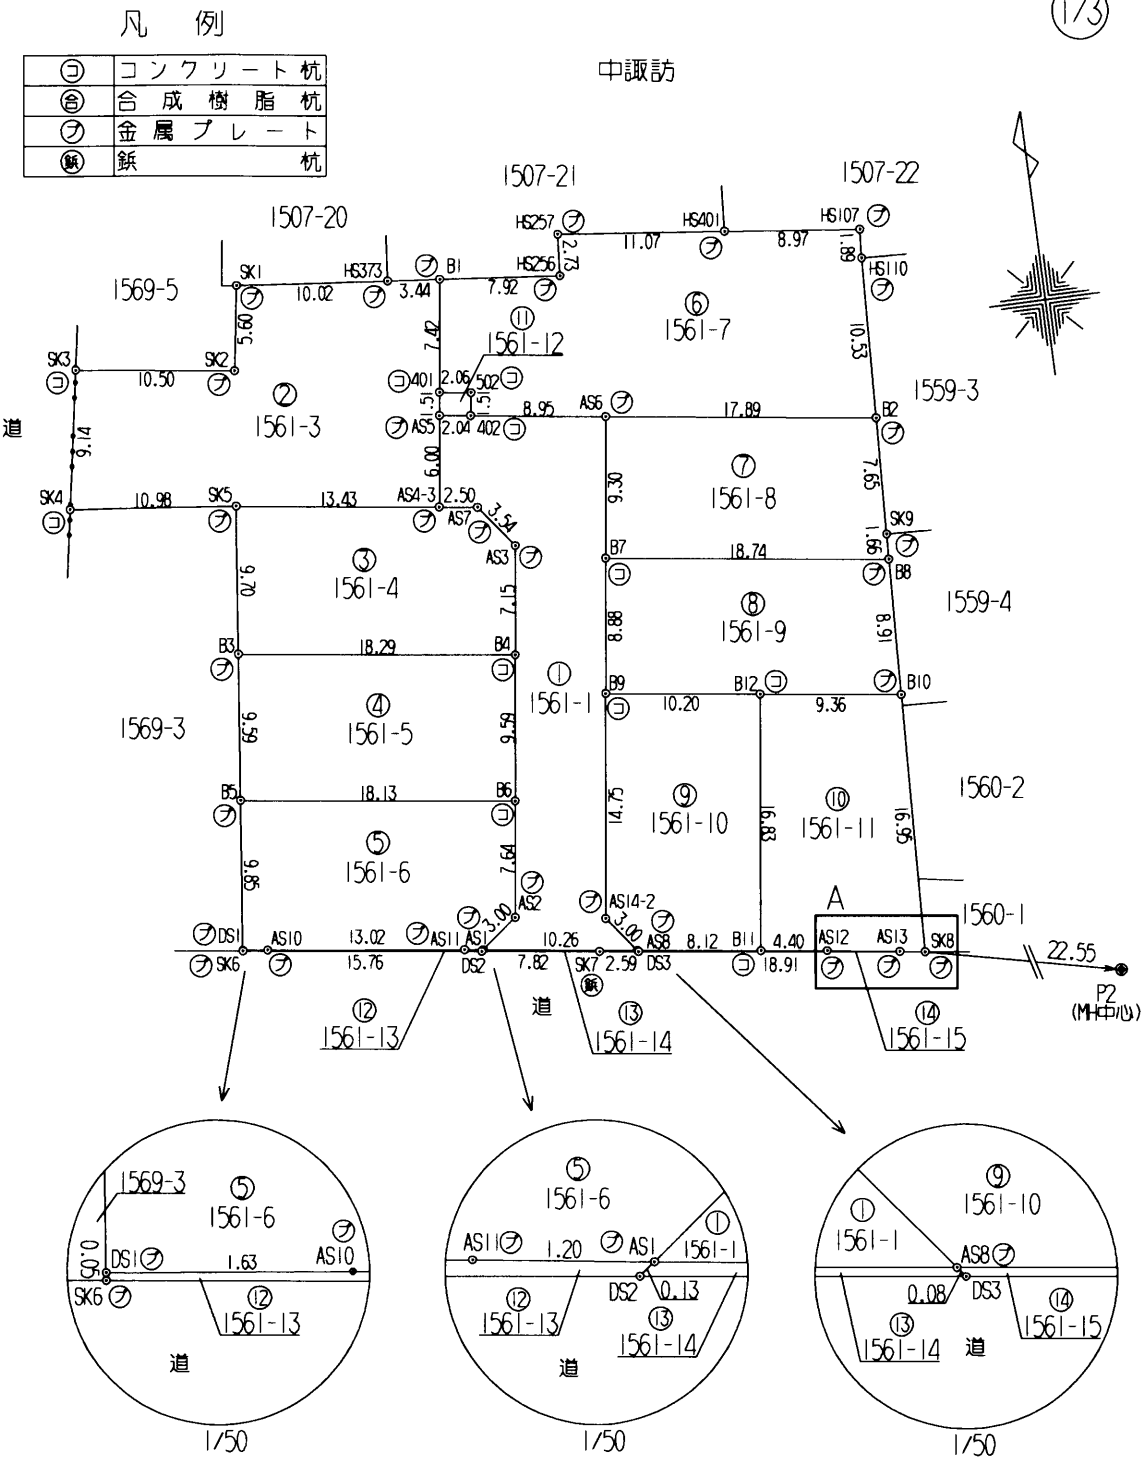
(1/3)

凡　例

| ⓒ | コンクリート杭 |
|---|---|
| 合 | 合成樹脂杭 |
| ア | 金属プレート |
| 鉄 | 鉄杭 |

中諏訪

1507-21
1507-22
1507-20
HS257 ア
HS401
HS107 ア
2.73
11.07
8.97
1.88
HS110 ア
HS373
B1
HS256
1569-5
SK1
10.02
3.44
7.92
⑥
1561-7
5.60
7.42
⑪
1561-12
10.53
SK3
SK2
10.50
②
1561-3
コ401
2.06
502 コ
1.51
1.51
AS6
8.95
17.89
1559-3
B2
道
9.14
ア AS5
2.04
402 コ
6.00
9.30
⑦
1561-8
7.65
SK4
10.98
SK5
13.43
AS4-3
2.50
AS7
3.54
SK9
AS3
B7
18.74
1.66
B8
9.70
③
1561-4
7.15
8.88
⑧
1561-9
1559-4
B3
18.29
B4
8.91
①
1561-1
B9
B12
10.20
9.36
B10
1569-3
9.59
④
1561-5
9.59
B5
18.13
B6
1560-2
14.75
⑨
1561-10
16.83
⑩
1561-11
16.95
⑤
1561-6
9.85
7.64
AS2
AS14-2
A
1560-1
3.00
3.00
DS1
AS10
13.02
AS11
AS1
10.26
AS8
8.12
B11
4.40
AS12
AS13
SK8
22.55
SK6
15.76
DS2
7.82
SK7
2.59
DS3
18.91
P2
(MH中心)
道
⑫
1561-13
⑬
1561-14
⑭
1561-15

1569-3
⑤
1561-6
0.05
DS1
1.63
AS10
SK6
⑫
1561-13
道
1/50

⑤
1561-6
AS11
1.20
AS1
①
1561-1
DS2
0.13
⑫
1561-13
⑬
1561-14
道
1/50

⑨
1561-10
①
1561-1
AS8
0.08
DS3
⑬
1561-14
⑭
1561-15
道
1/50